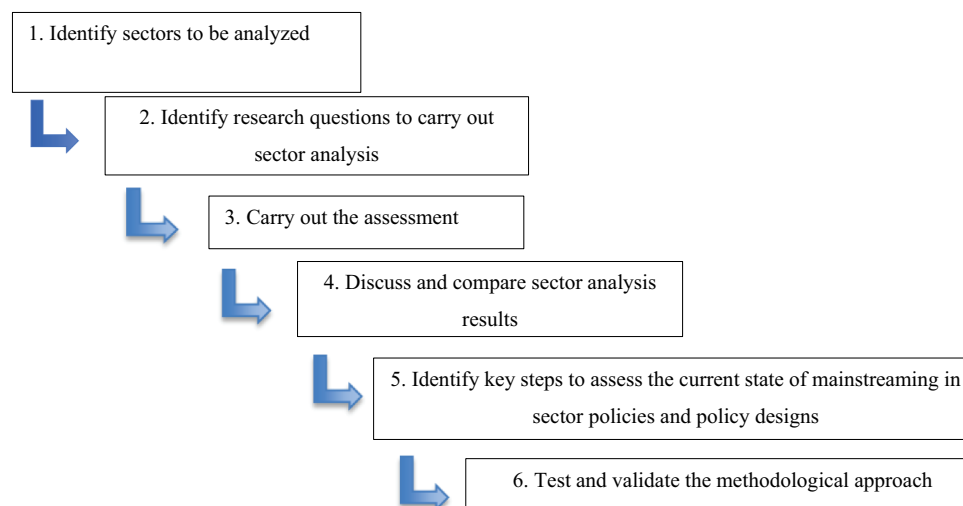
1. Identify sectors to be analyzed

2. Identify research questions to carry out sector analysis

3. Carry out the assessment

4. Discuss and compare sector analysis results

5. Identify key steps to assess the current state of mainstreaming in sector policies and policy designs

6. Test and validate the methodological approach